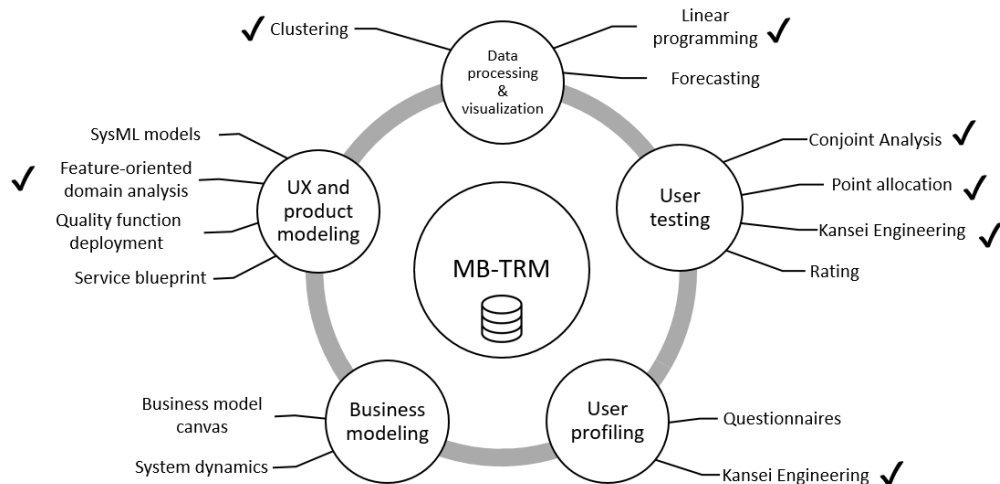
✓ Clustering

Data processing & visualization

Linear programming ✓

Forecasting

SysML models

✓ Feature-oriented domain analysis

Quality function deployment

Service blueprint

UX and product modeling

MB-TRM

User testing

Conjoint Analysis ✓

Point allocation ✓

Kansei Engineering ✓

Rating

Business model canvas

System dynamics

Business modeling

User profiling

Questionnaires

Kansei Engineering ✓